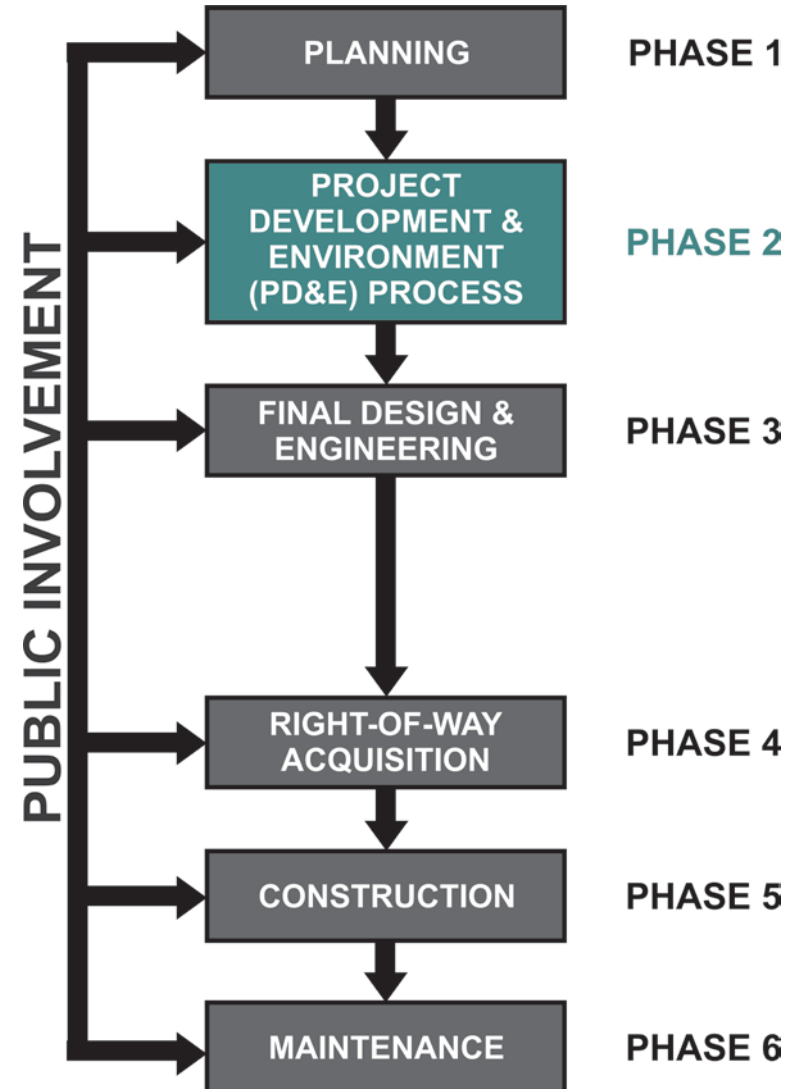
PUBLIC INVOLVEMENT

PLANNING
PHASE 1

PROJECT DEVELOPMENT & ENVIRONMENT (PD&E) PROCESS
PHASE 2

FINAL DESIGN & ENGINEERING
PHASE 3

RIGHT-OF-WAY ACQUISITION
PHASE 4

CONSTRUCTION
PHASE 5

MAINTENANCE
PHASE 6